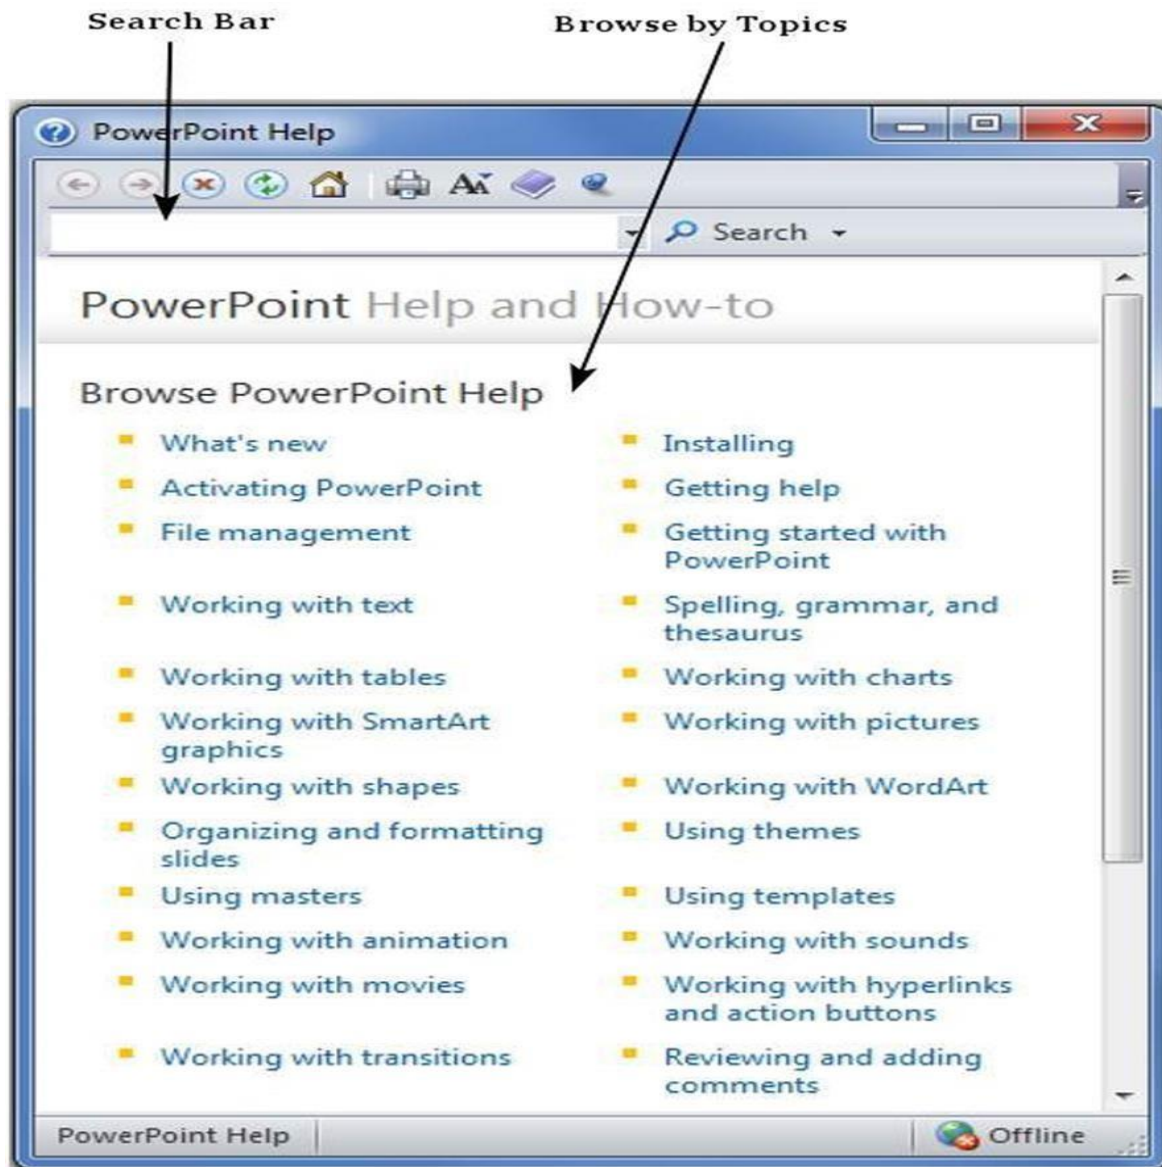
Search Bar

Browse by Topics

PowerPoint Help

Search

PowerPoint Help and How-to

Browse PowerPoint Help

What's new

Activating PowerPoint

File management

Working with text

Working with tables

Working with SmartArt graphics

Working with shapes

Organizing and formatting slides

Using masters

Working with animation

Working with movies

Working with transitions

Installing

Getting help

Getting started with PowerPoint

Spelling, grammar, and thesaurus

Working with charts

Working with pictures

Working with WordArt

Using themes

Using templates

Working with sounds

Working with hyperlinks and action buttons

Reviewing and adding comments

PowerPoint Help

Offline